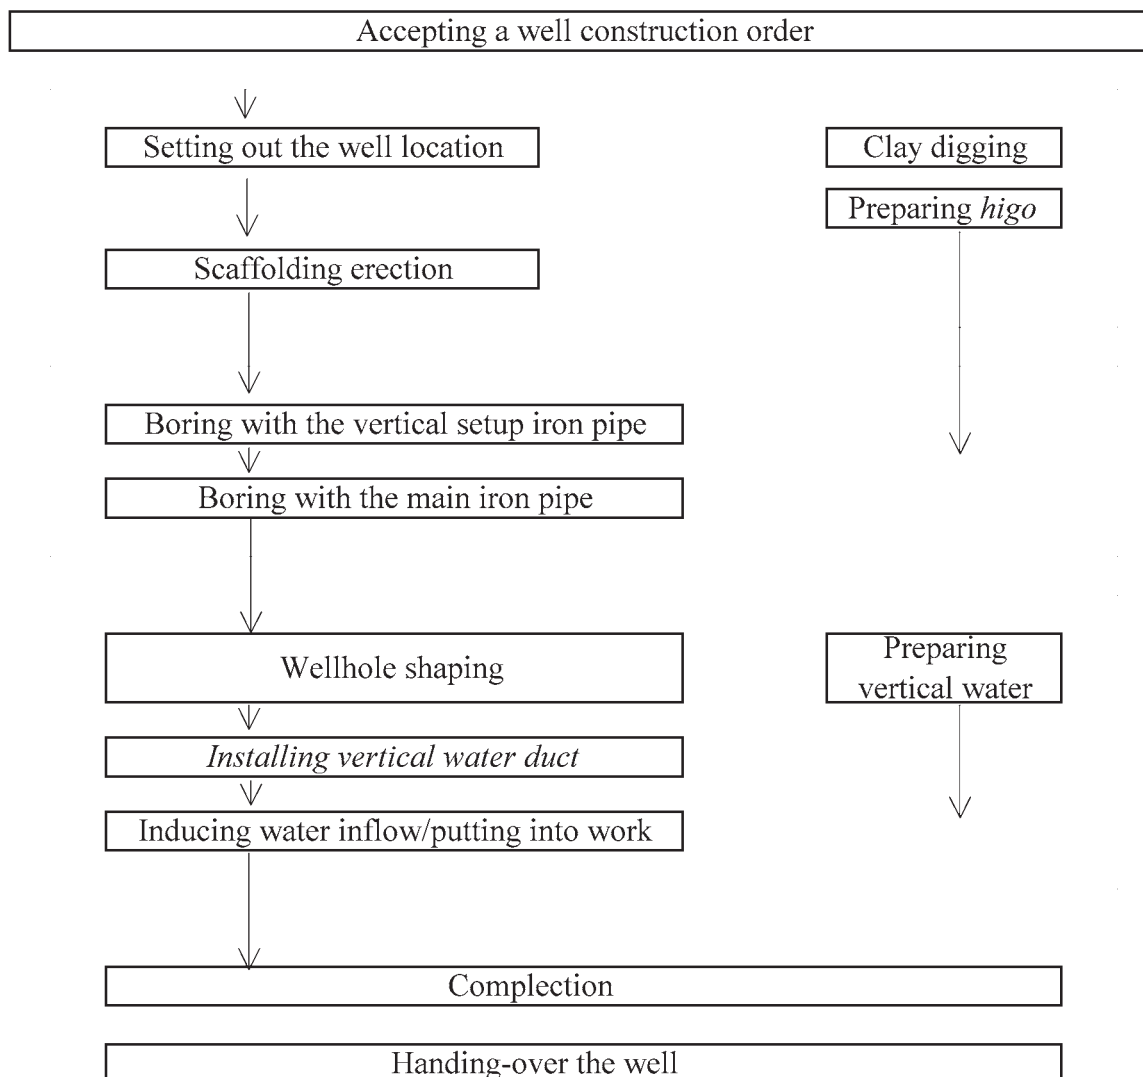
Accepting a well construction order

Setting out the well location

Clay digging

Preparing *higo*

Scaffolding erection

Boring with the vertical setup iron pipe

Boring with the main iron pipe

Wellhole shaping

Preparing vertical water

*Installing vertical water duct*

Inducing water inflow/putting into work

Complection

Handing-over the well